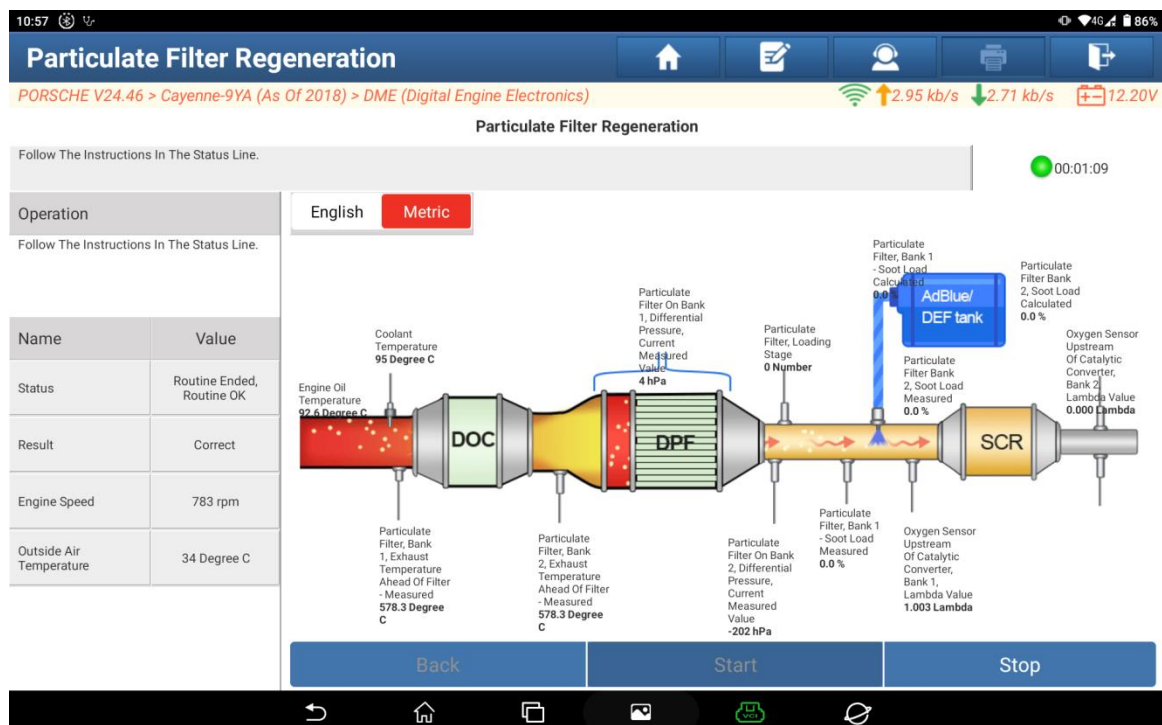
10:57

4G 86%

Particulate Filter Regeneration

PORSCHE V24.46 > Cayenne-9YA (As Of 2018) > DME (Digital Engine Electronics)

2.95 kb/s 2.71 kb/s 12.20V

Particulate Filter Regeneration

Follow The Instructions In The Status Line.

00:01:09

Operation

Follow The Instructions In The Status Line.

| Name | Value |
|---|---|
| Status | Routine Ended, Routine OK |
| Result | Correct |
| Engine Speed | 783 rpm |
| Outside Air Temperature | 34 Degree C |

English Metric

Coolant Temperature **95 Degree C**

Engine Oil Temperature **92.6 Degree C**

Particulate Filter On Bank 1, Differential Pressure, Current Measured Value **4 hPa**

Particulate Filter, Bank 1 - Soot Load Calculated **0.0 %**

AdBlue/ DEF tank

Particulate Filter Bank 2, Soot Load Calculated **0.0 %**

Particulate Filter, Loading Stage **0 Number**

Particulate Filter Bank 2, Soot Load Measured **0.0 %**

Oxygen Sensor Upstream Of Catalytic Converter, Bank 2, Lambda Value **0.000 Lambda**

DOC

DPF

SCR

Particulate Filter, Bank 1, Exhaust Temperature Ahead Of Filter - Measured **578.3 Degree C**

Particulate Filter, Bank 2, Exhaust Temperature Ahead Of Filter - Measured **578.3 Degree C**

Particulate Filter On Bank 2, Differential Pressure, Current Measured Value **-202 hPa**

Particulate Filter, Bank 1 - Soot Load Measured **0.0 %**

Oxygen Sensor Upstream Of Catalytic Converter, Bank 1, Lambda Value **1.003 Lambda**

Back Start Stop